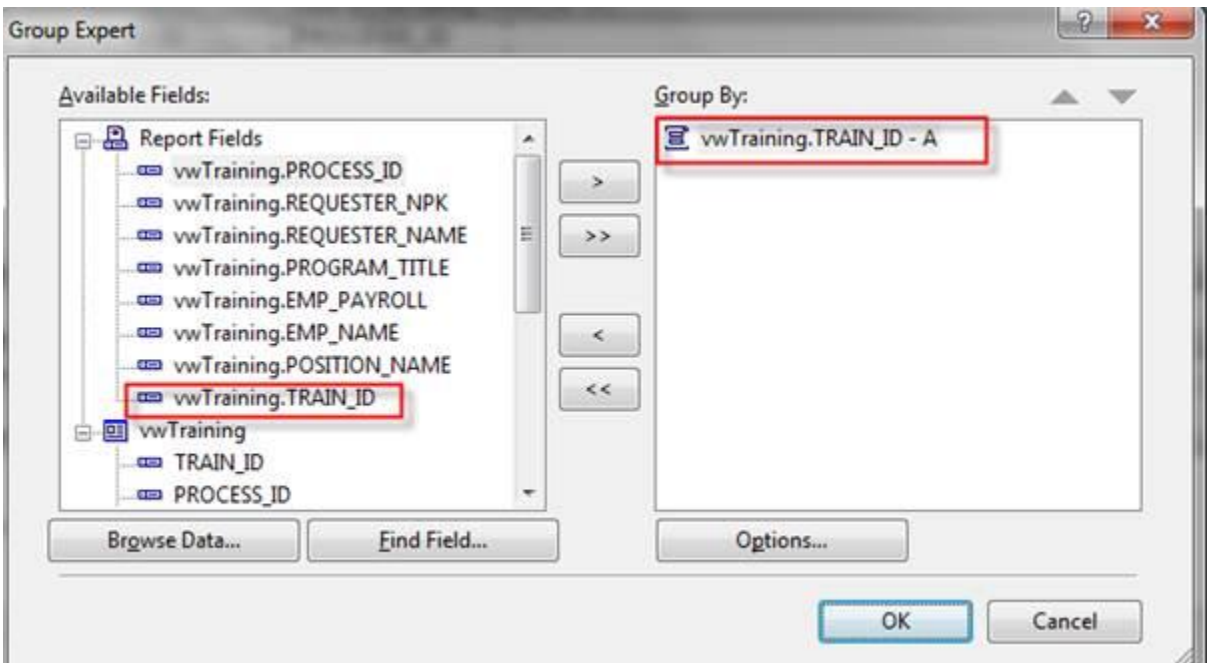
Group Expert

?

x

Available Fields:

Report Fields
vwTraining.PROCESS_ID
vwTraining.REQUESTER_NPK
vwTraining.REQUESTER_NAME
vwTraining.PROGRAM_TITLE
vwTraining.EMP_PAYROLL
vwTraining.EMP_NAME
vwTraining.POSITION_NAME
vwTraining.TRAIN_ID
vwTraining
TRAIN_ID
PROCESS_ID

>

>>

<

<<

Group By:

vwTraining.TRAIN_ID - A

Browse Data...

Find Field...

Options...

OK

Cancel